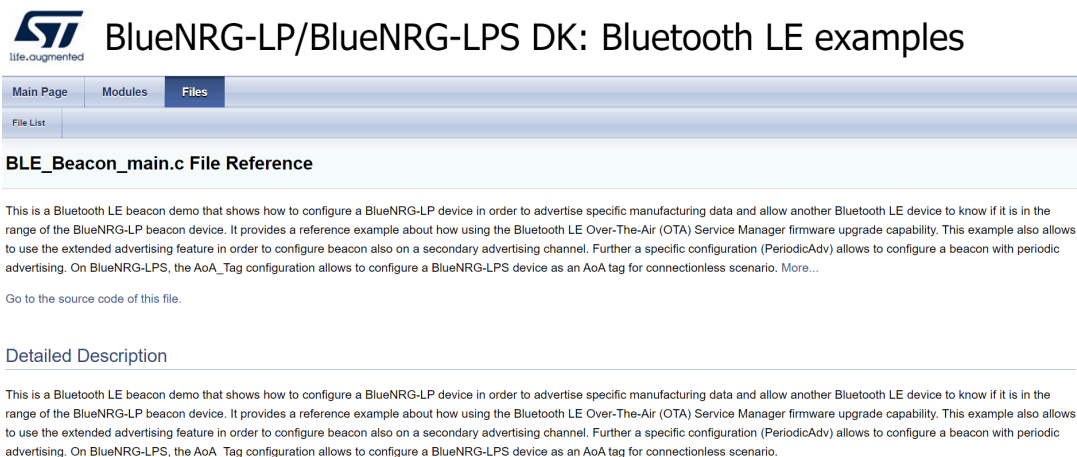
life.augmented

BlueNRG-LP/BlueNRG-LPS DK: Bluetooth LE examples

Main Page | Modules | Files

File List

BLE_Beacon_main.c File Reference

This is a Bluetooth LE beacon demo that shows how to configure a BlueNRG-LP device in order to advertise specific manufacturing data and allow another Bluetooth LE device to know if it is in the range of the BlueNRG-LP beacon device. It provides a reference example about how using the Bluetooth LE Over-The-Air (OTA) Service Manager firmware upgrade capability. This example also allows to use the extended advertising feature in order to configure beacon also on a secondary advertising channel. Further a specific configuration (PeriodicAdv) allows to configure a beacon with periodic advertising. On BlueNRG-LPS, the AoA_Tag configuration allows to configure a BlueNRG-LPS device as an AoA tag for connectionless scenario. More...

Go to the source code of this file.

Detailed Description

This is a Bluetooth LE beacon demo that shows how to configure a BlueNRG-LP device in order to advertise specific manufacturing data and allow another Bluetooth LE device to know if it is in the range of the BlueNRG-LP beacon device. It provides a reference example about how using the Bluetooth LE Over-The-Air (OTA) Service Manager firmware upgrade capability. This example also allows to use the extended advertising feature in order to configure beacon also on a secondary advertising channel. Further a specific configuration (PeriodicAdv) allows to configure a beacon with periodic advertising. On BlueNRG-LPS, the AoA_Tag configuration allows to configure a BlueNRG-LPS device as an AoA tag for connectionless scenario.